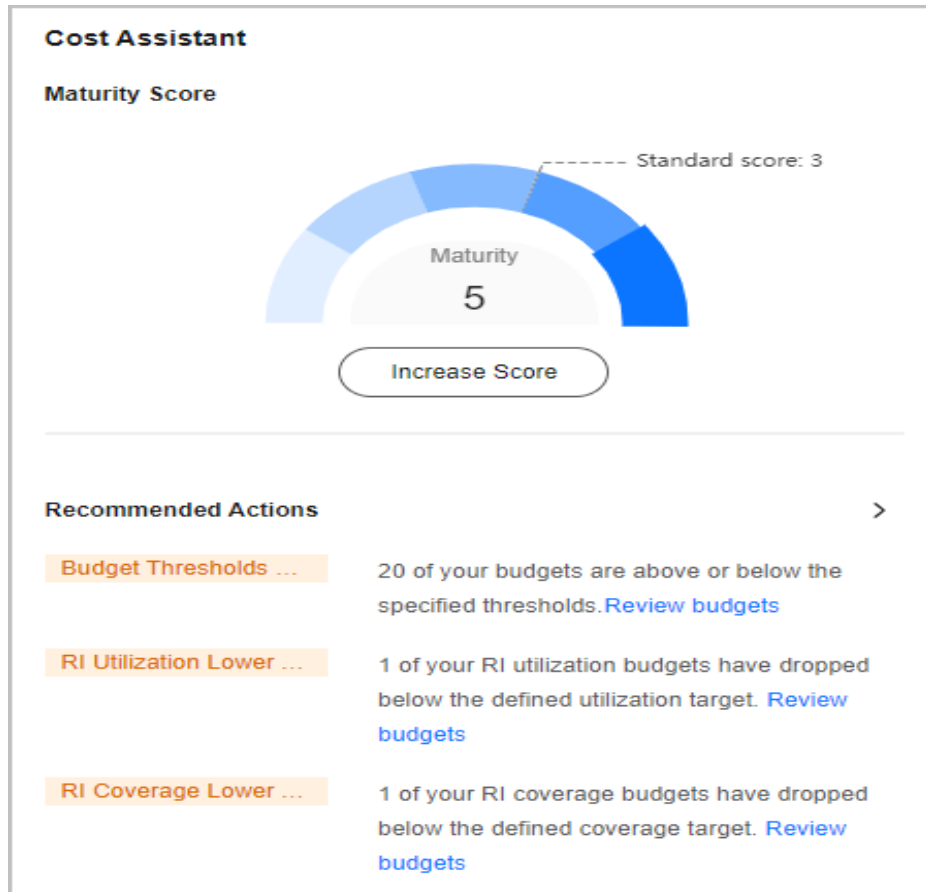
Cost Assistant

Maturity Score

Standard score: 3

Maturity

5

Increase Score

Recommended Actions

>

Budget Thresholds ...

20 of your budgets are above or below the specified thresholds.Review budgets

RI Utilization Lower ...

1 of your RI utilization budgets have dropped below the defined utilization target. Review budgets

RI Coverage Lower ...

1 of your RI coverage budgets have dropped below the defined coverage target. Review budgets